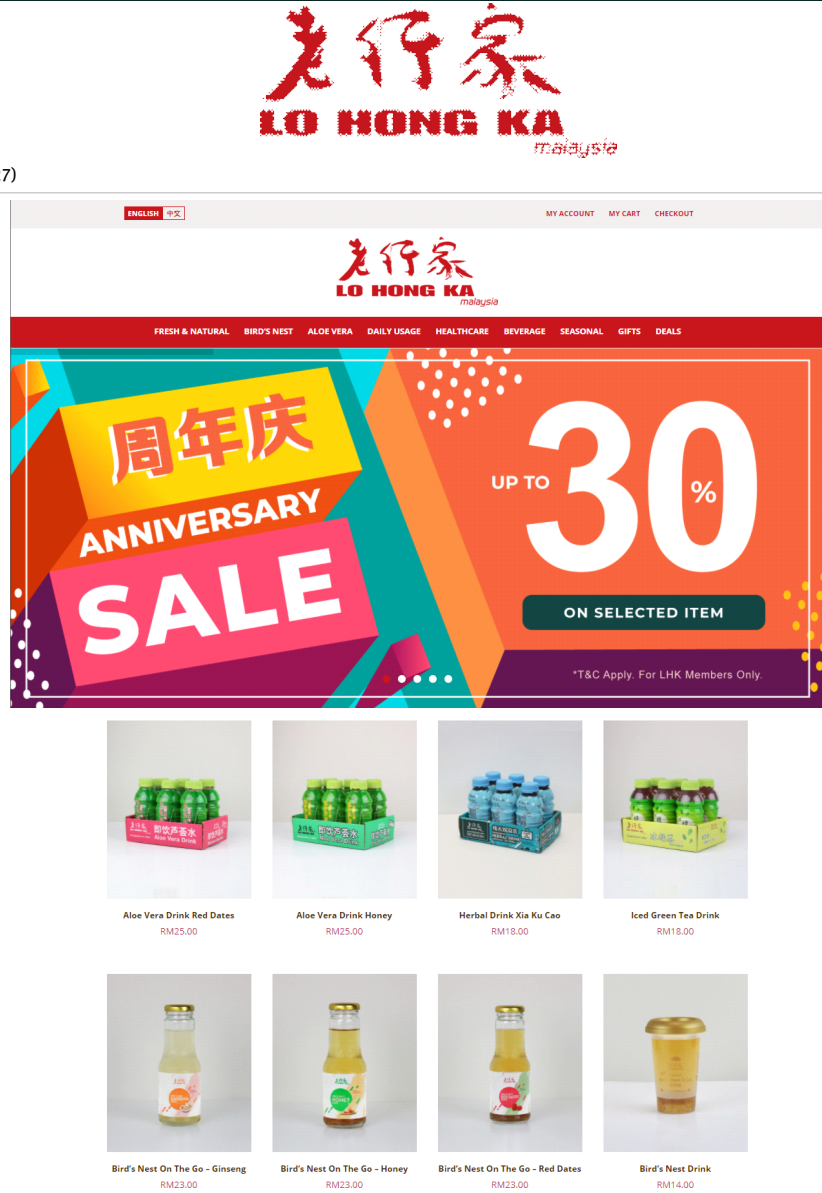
老行家
LO HONG KA
malaysia

7)

ENGLISH 中文
MY ACCOUNT MY CART CHECKOUT

老行家
LO HONG KA
malaysia

FRESH & NATURAL BIRD'S NEST ALOE VERA DAILY USAGE HEALTHCARE BEVERAGE SEASONAL GIFTS DEALS

周年庆
ANNIVERSARY
SALE

UP TO 30%
ON SELECTED ITEM
*T&C Apply. For LHK Members Only.

即饮芦荟水
Aloe Vera Drink

Aloe Vera Drink Red Dates
RM25.00

Aloe Vera Drink Honey
RM25.00

Herbal Drink Xia Ku Cao
RM18.00

Iced Green Tea Drink
RM18.00

Bird's Nest On The Go – Ginseng
RM23.00

Bird's Nest On The Go – Honey
RM23.00

Bird's Nest On The Go – Red Dates
RM23.00

Bird's Nest Drink
RM14.00